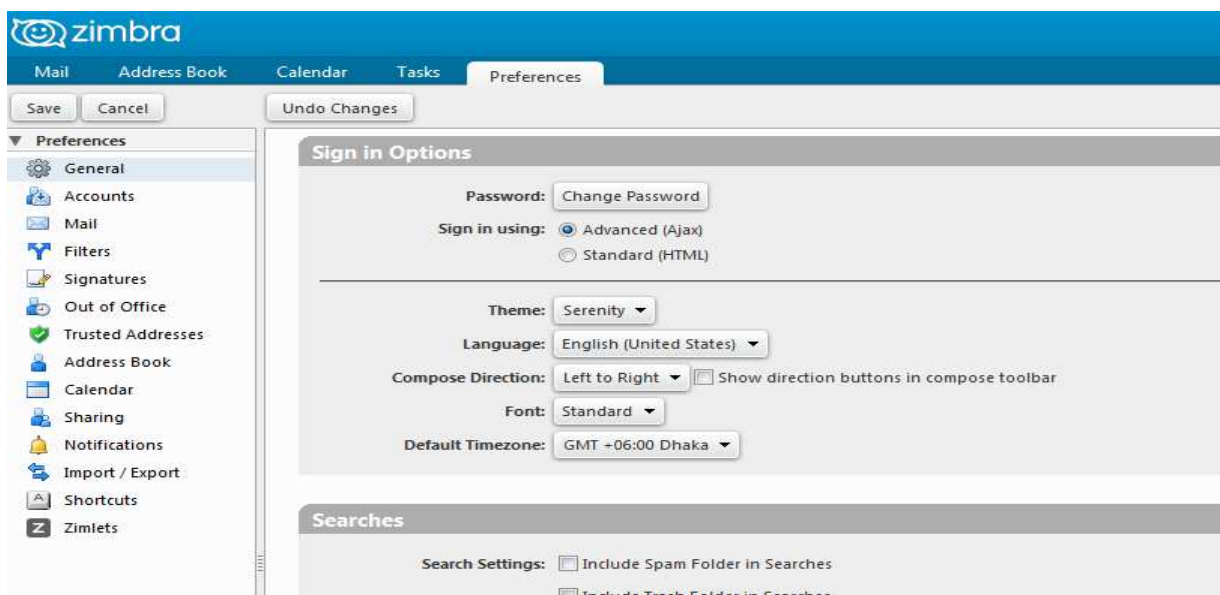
zimbra

Mail Address Book Calendar Tasks Preferences

Save Cancel Undo Changes

Preferences
General
Accounts
Mail
Filters
Signatures
Out of Office
Trusted Addresses
Address Book
Calendar
Sharing
Notifications
Import / Export
Shortcuts
Zimlets

Sign in Options

Password: Change Password

Sign in using: Advanced (Ajax)
Standard (HTML)

Theme: Serenity

Language: English (United States)

Compose Direction: Left to Right Show direction buttons in compose toolbar

Font: Standard

Default Timezone: GMT +06:00 Dhaka

Searches

Search Settings: Include Spam Folder in Searches
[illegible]